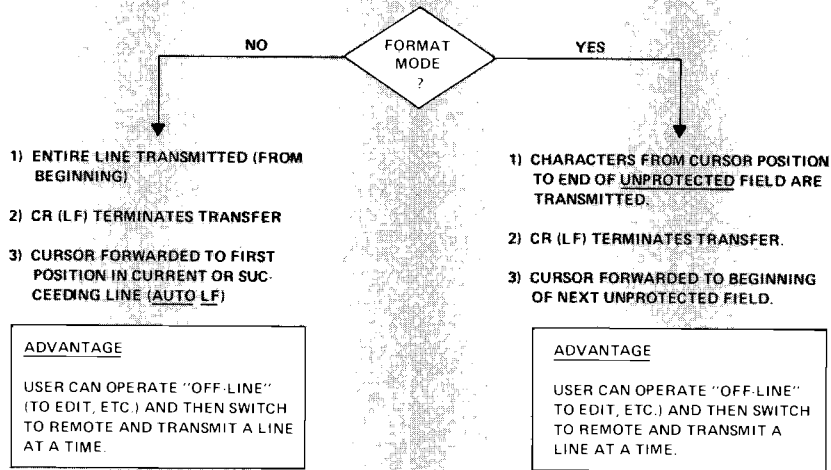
FORMAT MODE ?

NO

1) ENTIRE LINE TRANSMITTED (FROM BEGINNING)

2) CR (LF) TERMINATES TRANSFER

3) CURSOR FORWARDED TO FIRST POSITION IN CURRENT OR SUCCEEDING LINE (AUTO LF)

ADVANTAGE

USER CAN OPERATE "OFF-LINE" (TO EDIT, ETC.) AND THEN SWITCH TO REMOTE AND TRANSMIT A LINE AT A TIME.

YES

1) CHARACTERS FROM CURSOR POSITION TO END OF UNPROTECTED FIELD ARE TRANSMITTED.

2) CR (LF) TERMINATES TRANSFER.

3) CURSOR FORWARDED TO BEGINNING OF NEXT UNPROTECTED FIELD.

ADVANTAGE

USER CAN OPERATE "OFF-LINE" TO EDIT, ETC.) AND THEN SWITCH TO REMOTE AND TRANSMIT A LINE AT A TIME.